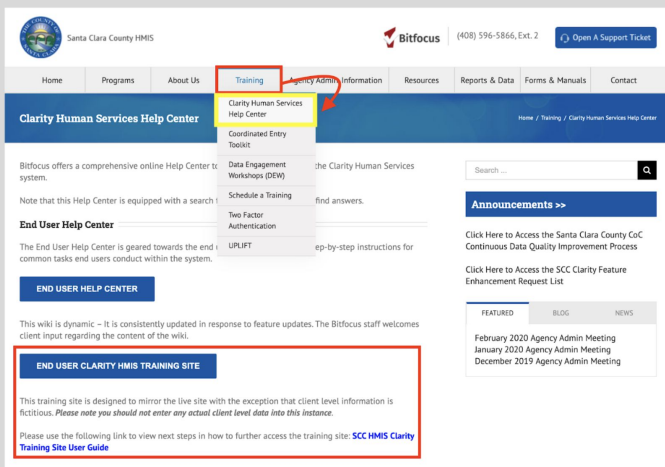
Santa Clara County HMIS

Bitfocus | (408) 596-5866, Ext. 2 | Open A Support Ticket

Home | Programs | About Us | Training | Agency Admin Information | Resources | Reports & Data | Forms & Manuals | Contact

Clarity Human Services Help Center
Coordinated Entry Toolkit
Data Engagement Workshops (DEW)
Schedule a Training
Two Factor Authentication
UPLIFT

Clarity Human Services Help Center

Home / Training / Clarity Human Services Help Center

Bitfocus offers a comprehensive online Help Center to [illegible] the Clarity Human Services system.

Note that this Help Center is equipped with a search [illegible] find answers.

End User Help Center

The End User Help Center is geared towards the end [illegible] step-by-step instructions for common tasks end users conduct within the system.

END USER HELP CENTER

This wiki is dynamic – It is consistently updated in response to feature updates. The Bitfocus staff welcomes client input regarding the content of the wiki.

END USER CLARITY HMIS TRAINING SITE

This training site is designed to mirror the live site with the exception that client level information is fictitious. *Please note you should not enter any actual client level data into this instance*.

Please use the following link to view next steps in how to further access the training site: **SCC HMIS Clarity Training Site User Guide**

Search ...

Announcements >>

Click Here to Access the Santa Clara County CoC Continuous Data Quality Improvement Process

Click Here to Access the SCC Clarity Feature Enhancement Request List

FEATURED | BLOG | NEWS

February 2020 Agency Admin Meeting
January 2020 Agency Admin Meeting
December 2019 Agency Admin Meeting